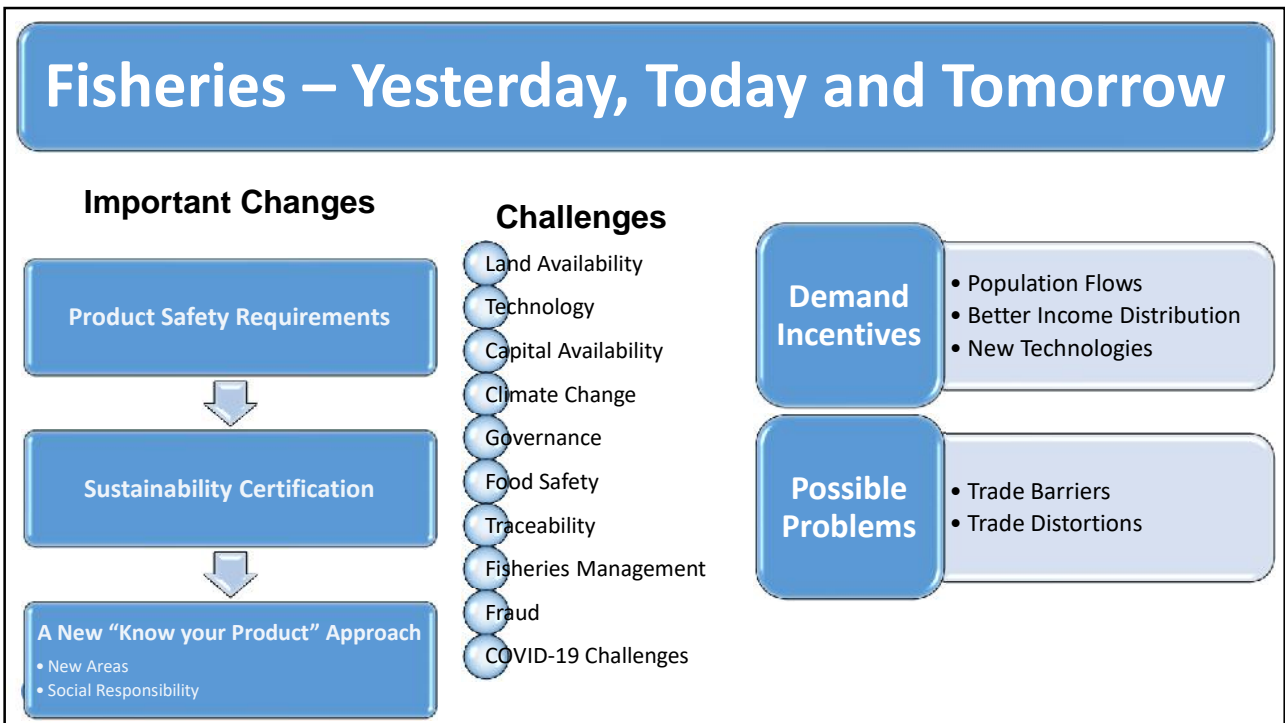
Fisheries – Yesterday, Today and Tomorrow

Important Changes

Product Safety Requirements

Sustainability Certification

A New "Know your Product" Approach
• New Areas
• Social Responsibility

Challenges

Land Availability
Technology
Capital Availability
Climate Change
Governance
Food Safety
Traceability
Fisheries Management
Fraud
COVID-19 Challenges

Demand Incentives
• Population Flows
• Better Income Distribution
• New Technologies

Possible Problems
• Trade Barriers
• Trade Distortions